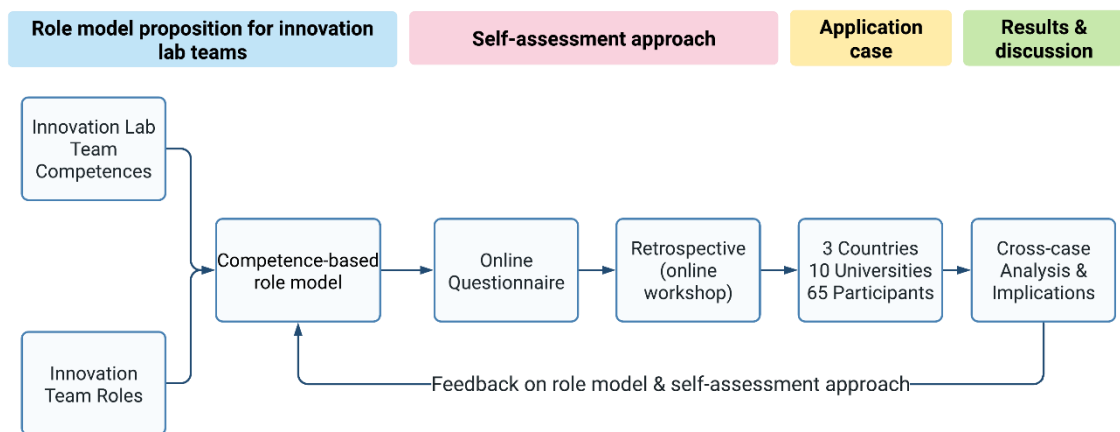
Role model proposition for innovation lab teams

Self-assessment approach

Application case

Results & discussion

Innovation Lab Team Competences

Innovation Team Roles

Competence-based role model

Online Questionnaire

Retrospective (online workshop)

3 Countries 10 Universities 65 Participants

Cross-case Analysis & Implications

Feedback on role model & self-assessment approach